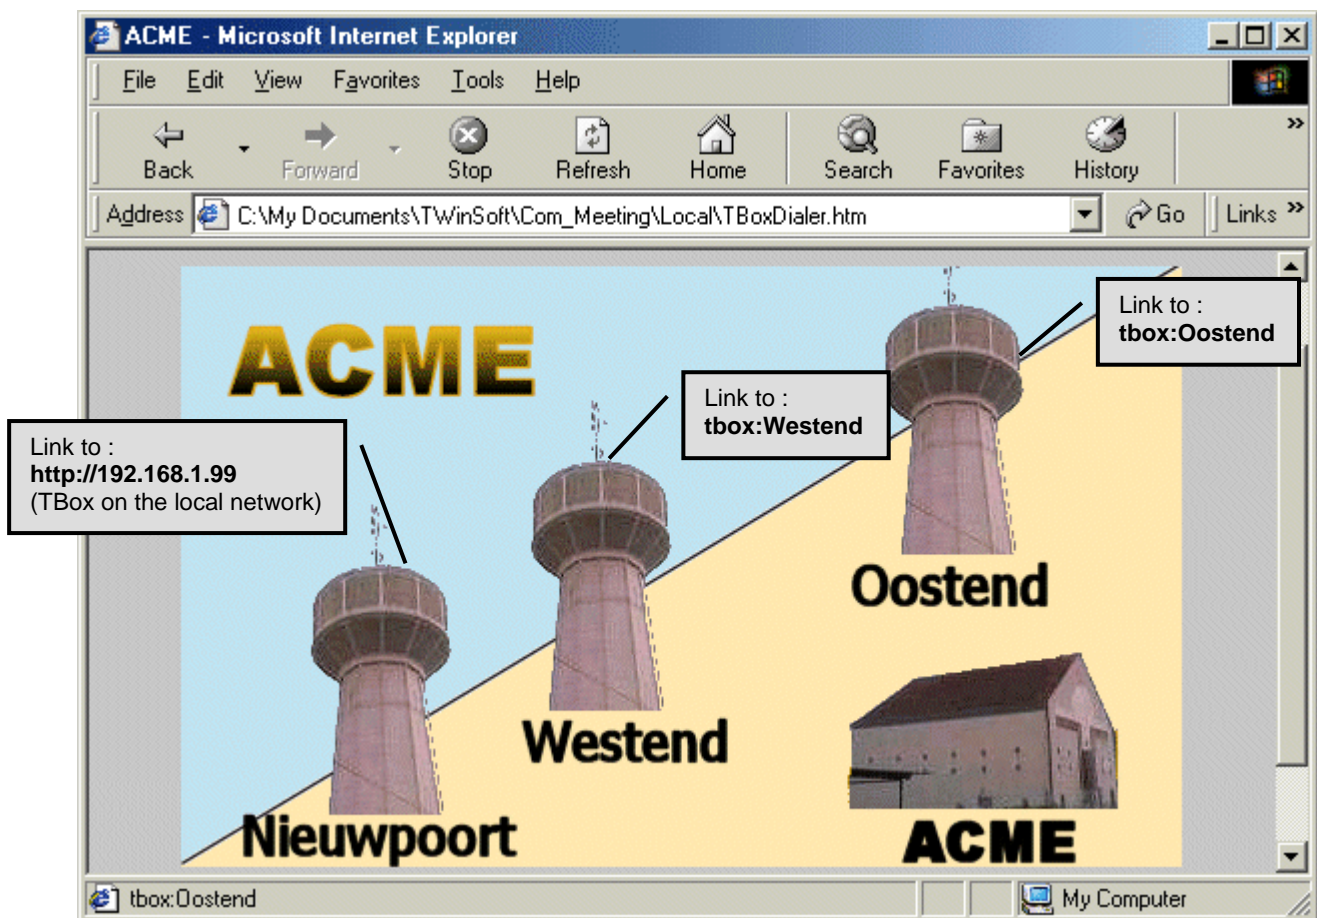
ACME - Microsoft Internet Explorer

File Edit View Favorites Tools Help

Back Forward Stop Refresh Home Search Favorites History

Address C:\My Documents\TWinSoft\Com_Meeting\Local\TBoxDialer.htm Go Links

ACME

Link to :
**http://192.168.1.99**
(TBox on the local network)

Link to :
**tbox:Westend**

Link to :
**tbox:Oostend**

Oostend

Westend

Nieuwpoort

ACME

tbox:Oostend

My Computer